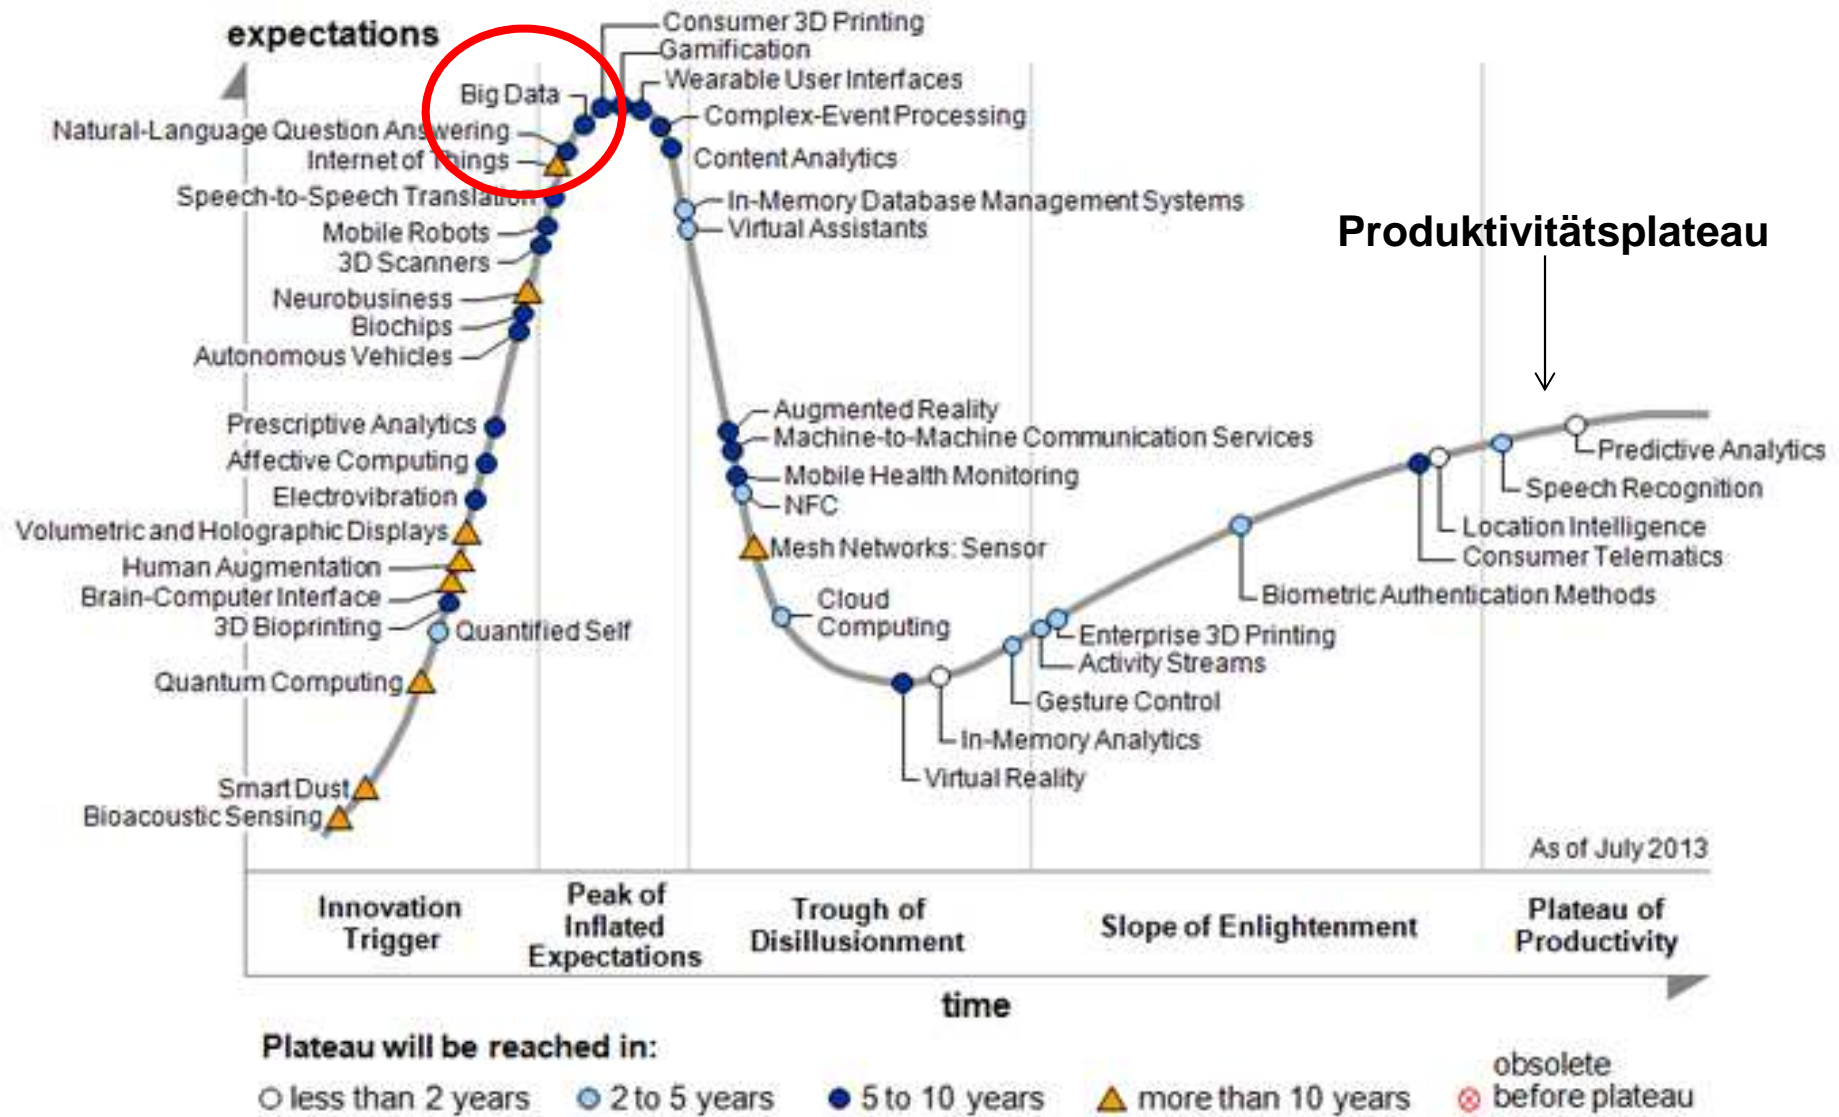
expectations

Consumer 3D Printing
Gamification
Wearable User Interfaces
Complex-Event Processing
Content Analytics
In-Memory Database Management Systems
Virtual Assistants

Big Data
Natural-Language Question Answering
Internet of Things
Speech-to-Speech Translation
Mobile Robots
3D Scanners
Neurobusiness
Biochips
Autonomous Vehicles
Prescriptive Analytics
Affective Computing
Electrovibration
Volumetric and Holographic Displays
Human Augmentation
Brain-Computer Interface
3D Bioprinting
Quantified Self
Quantum Computing
Smart Dust
Bioacoustic Sensing

Produktivitätsplateau

Augmented Reality
Machine-to-Machine Communication Services
Mobile Health Monitoring
NFC
Mesh Networks: Sensor
Cloud Computing
Enterprise 3D Printing
Activity Streams
Gesture Control
In-Memory Analytics
Virtual Reality
Biometric Authentication Methods
Location Intelligence
Consumer Telematics
Speech Recognition
Predictive Analytics

As of July 2013

Innovation Trigger
Peak of Inflated Expectations
Trough of Disillusionment
Slope of Enlightenment
Plateau of Productivity

time

Plateau will be reached in:
less than 2 years
2 to 5 years
5 to 10 years
more than 10 years
obsolete before plateau